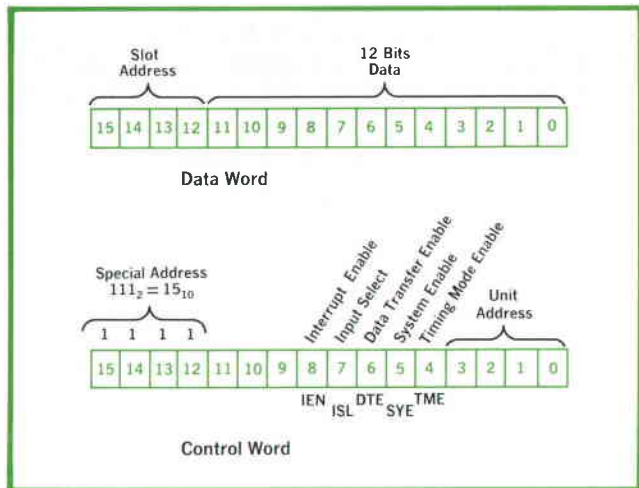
Slot Address

12 Bits Data

| 15 | 14 | 13 | 12 | 11 | 10 | 9 | 8 | 7 | 6 | 5 | 4 | 3 | 2 | 1 | 0 |
|---|---|---|---|---|---|---|---|---|---|---|---|---|---|---|---|

Data Word

Special Address $1111_2 = 15_{10}$

1 1 1 1

Interrupt Enable
Input Select
Data Transfer Enable
System Enable
Timing Mode Enable

Unit Address

| 15 | 14 | 13 | 12 | 11 | 10 | 9 | 8 | 7 | 6 | 5 | 4 | 3 | 2 | 1 | 0 |
|---|---|---|---|---|---|---|---|---|---|---|---|---|---|---|---|

IEN ISL DTE SYE TME

Control Word